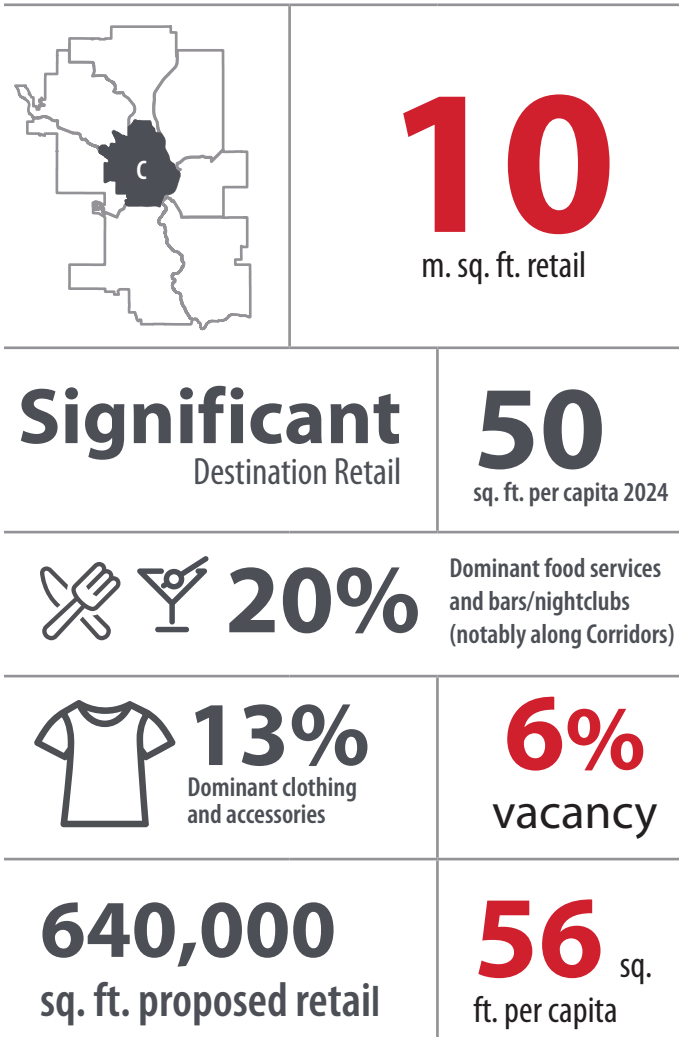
C

10
m. sq. ft. retail

Significant
Destination Retail

50
sq. ft. per capita 2024

20%
Dominant food services and bars/nightclubs (notably along Corridors)

13%
Dominant clothing and accessories

6%
vacancy

640,000
sq. ft. proposed retail

56 sq.
ft. per capita